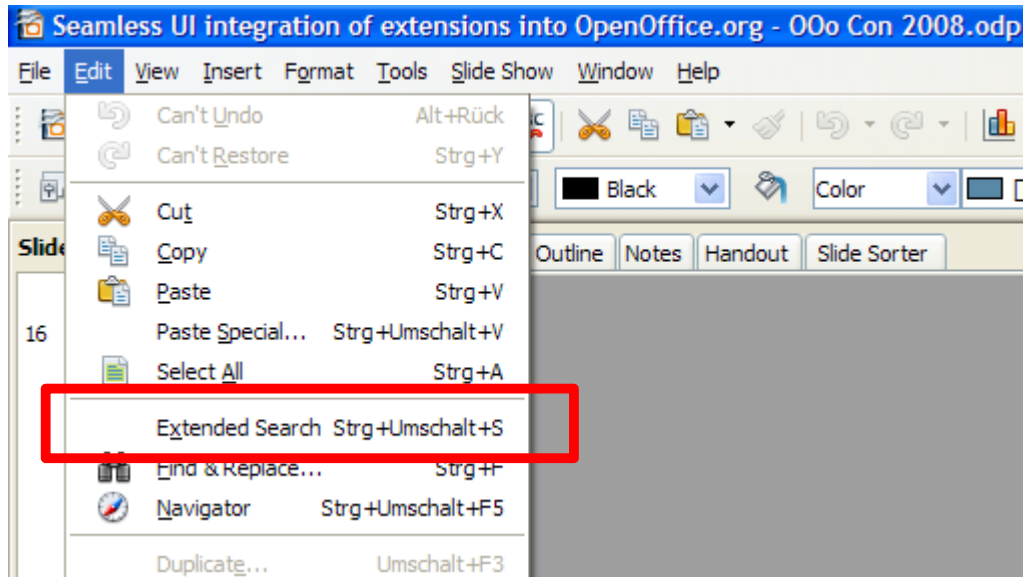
Seamless UI integration of extensions into OpenOffice.org - OOo Con 2008.odp

File Edit View Insert Format Tools Slide Show Window Help

Can't Undo Alt+Rück
Can't Restore Strg+Y
Cut Strg+X
Copy Strg+C
Paste Strg+V
Paste Special... Strg+Umschalt+V
Select All Strg+A
Extended Search Strg+Umschalt+S
Find & Replace... Strg+F
Navigator Strg+Umschalt+F5
Duplicate... Umschalt+F3

Black
Color

Slide
Outline Notes Handout Slide Sorter

16